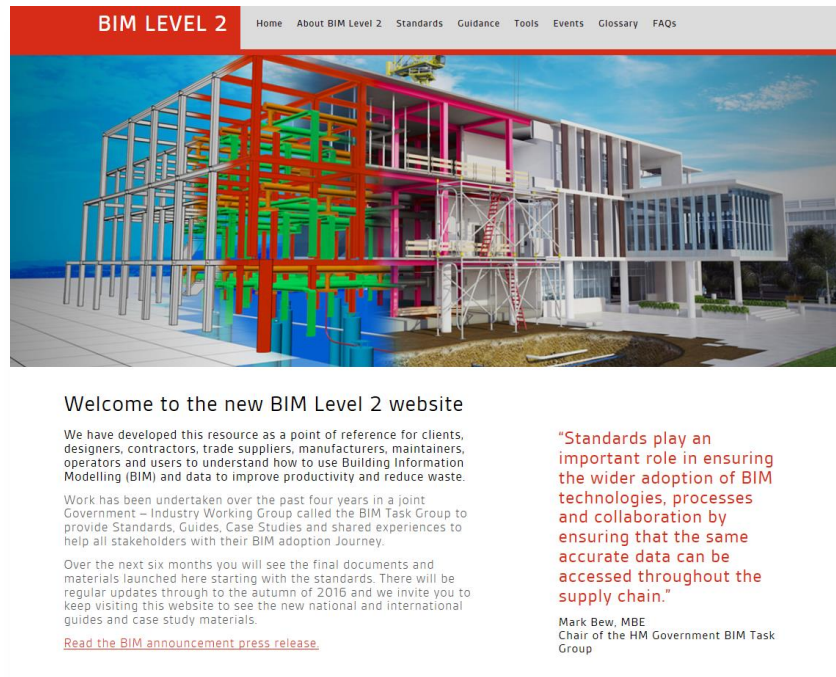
BIM LEVEL 2

Home About BIM Level 2 Standards Guidance Tools Events Glossary FAQs

Welcome to the new BIM Level 2 website

We have developed this resource as a point of reference for clients, designers, contractors, trade suppliers, manufacturers, maintainers, operators and users to understand how to use Building Information Modelling (BIM) and data to improve productivity and reduce waste.

Work has been undertaken over the past four years in a joint Government – Industry Working Group called the BIM Task Group to provide Standards, Guides, Case Studies and shared experiences to help all stakeholders with their BIM adoption Journey.

Over the next six months you will see the final documents and materials launched here starting with the standards. There will be regular updates through to the autumn of 2016 and we invite you to keep visiting this website to see the new national and international guides and case study materials.

Read the BIM announcement press release.

"Standards play an important role in ensuring the wider adoption of BIM technologies, processes and collaboration by ensuring that the same accurate data can be accessed throughout the supply chain."

Mark Bew, MBE
Chair of the HM Government BIM Task Group